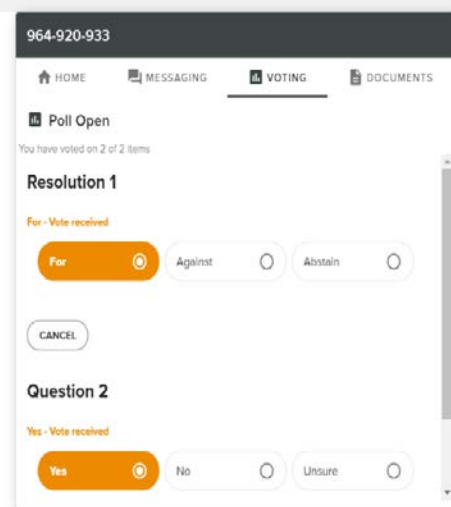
964-920-933

HOME MESSAGING VOTING DOCUMENTS

Poll Open

You have voted on 2 of 2 items

Resolution 1

For - Vote received

For

Against

Abstain

CANCEL

Question 2

Yes - Vote received

Yes

No

Unsure